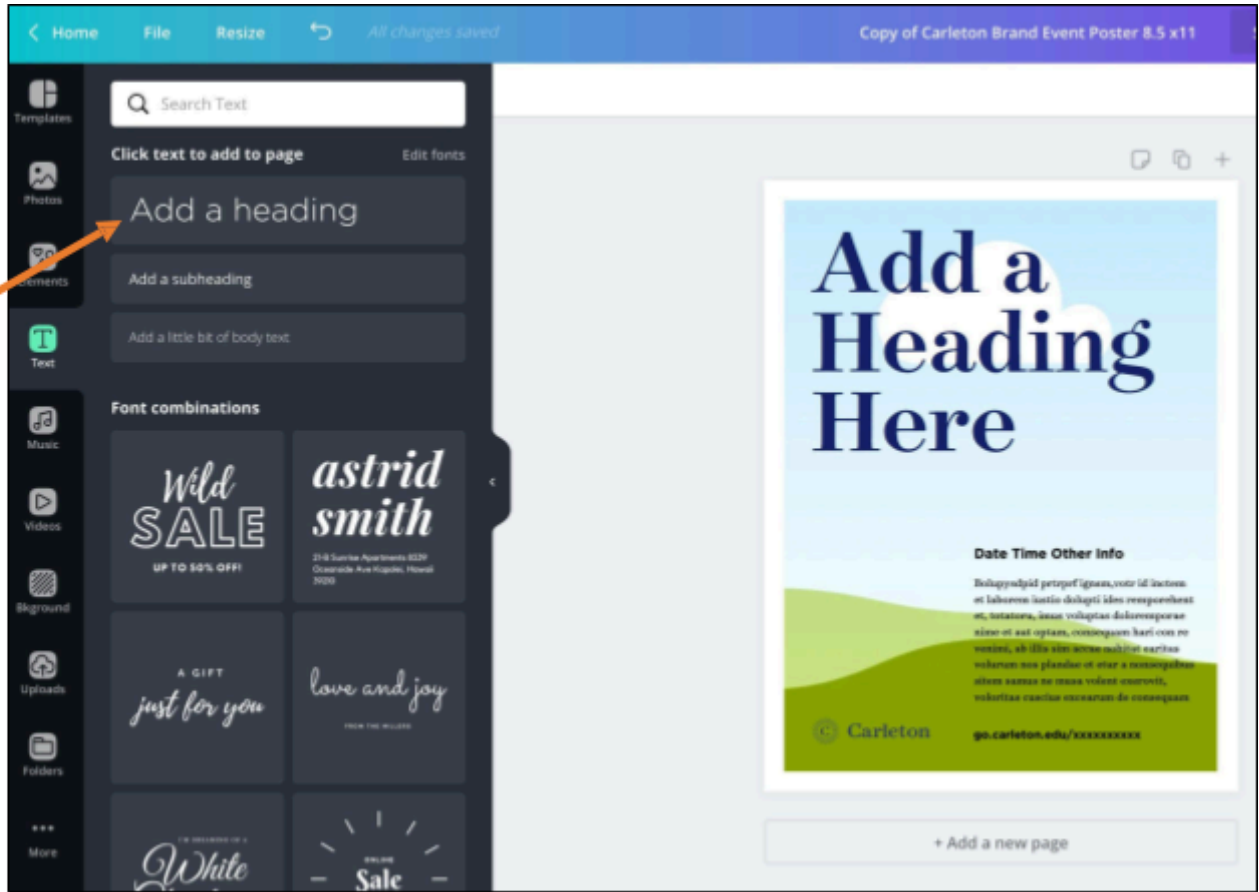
< Home File Resize All changes saved Copy of Carleton Brand Event Poster 8.5 x11

Templates
Photos
Elements
Text
Music
Videos
Bkground
Uploads
Folders
More

Search Text

Click text to add to page Edit fonts

Add a heading

Add a subheading

Add a little bit of body text

Font combinations

Wild SALE UP TO 50% OFF!

astrid smith 21-B Sunrise Apartments 8329 Oceanside Ave Kapolei, Hawaii 39210

A GIFT just for you

love and joy FROM THE MILLERS

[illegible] White

ONLINE Sale

Add a Heading Here

Date Time Other Info

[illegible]

Carleton

go.carleton.edu/xxxxxxxxxx

+ Add a new page